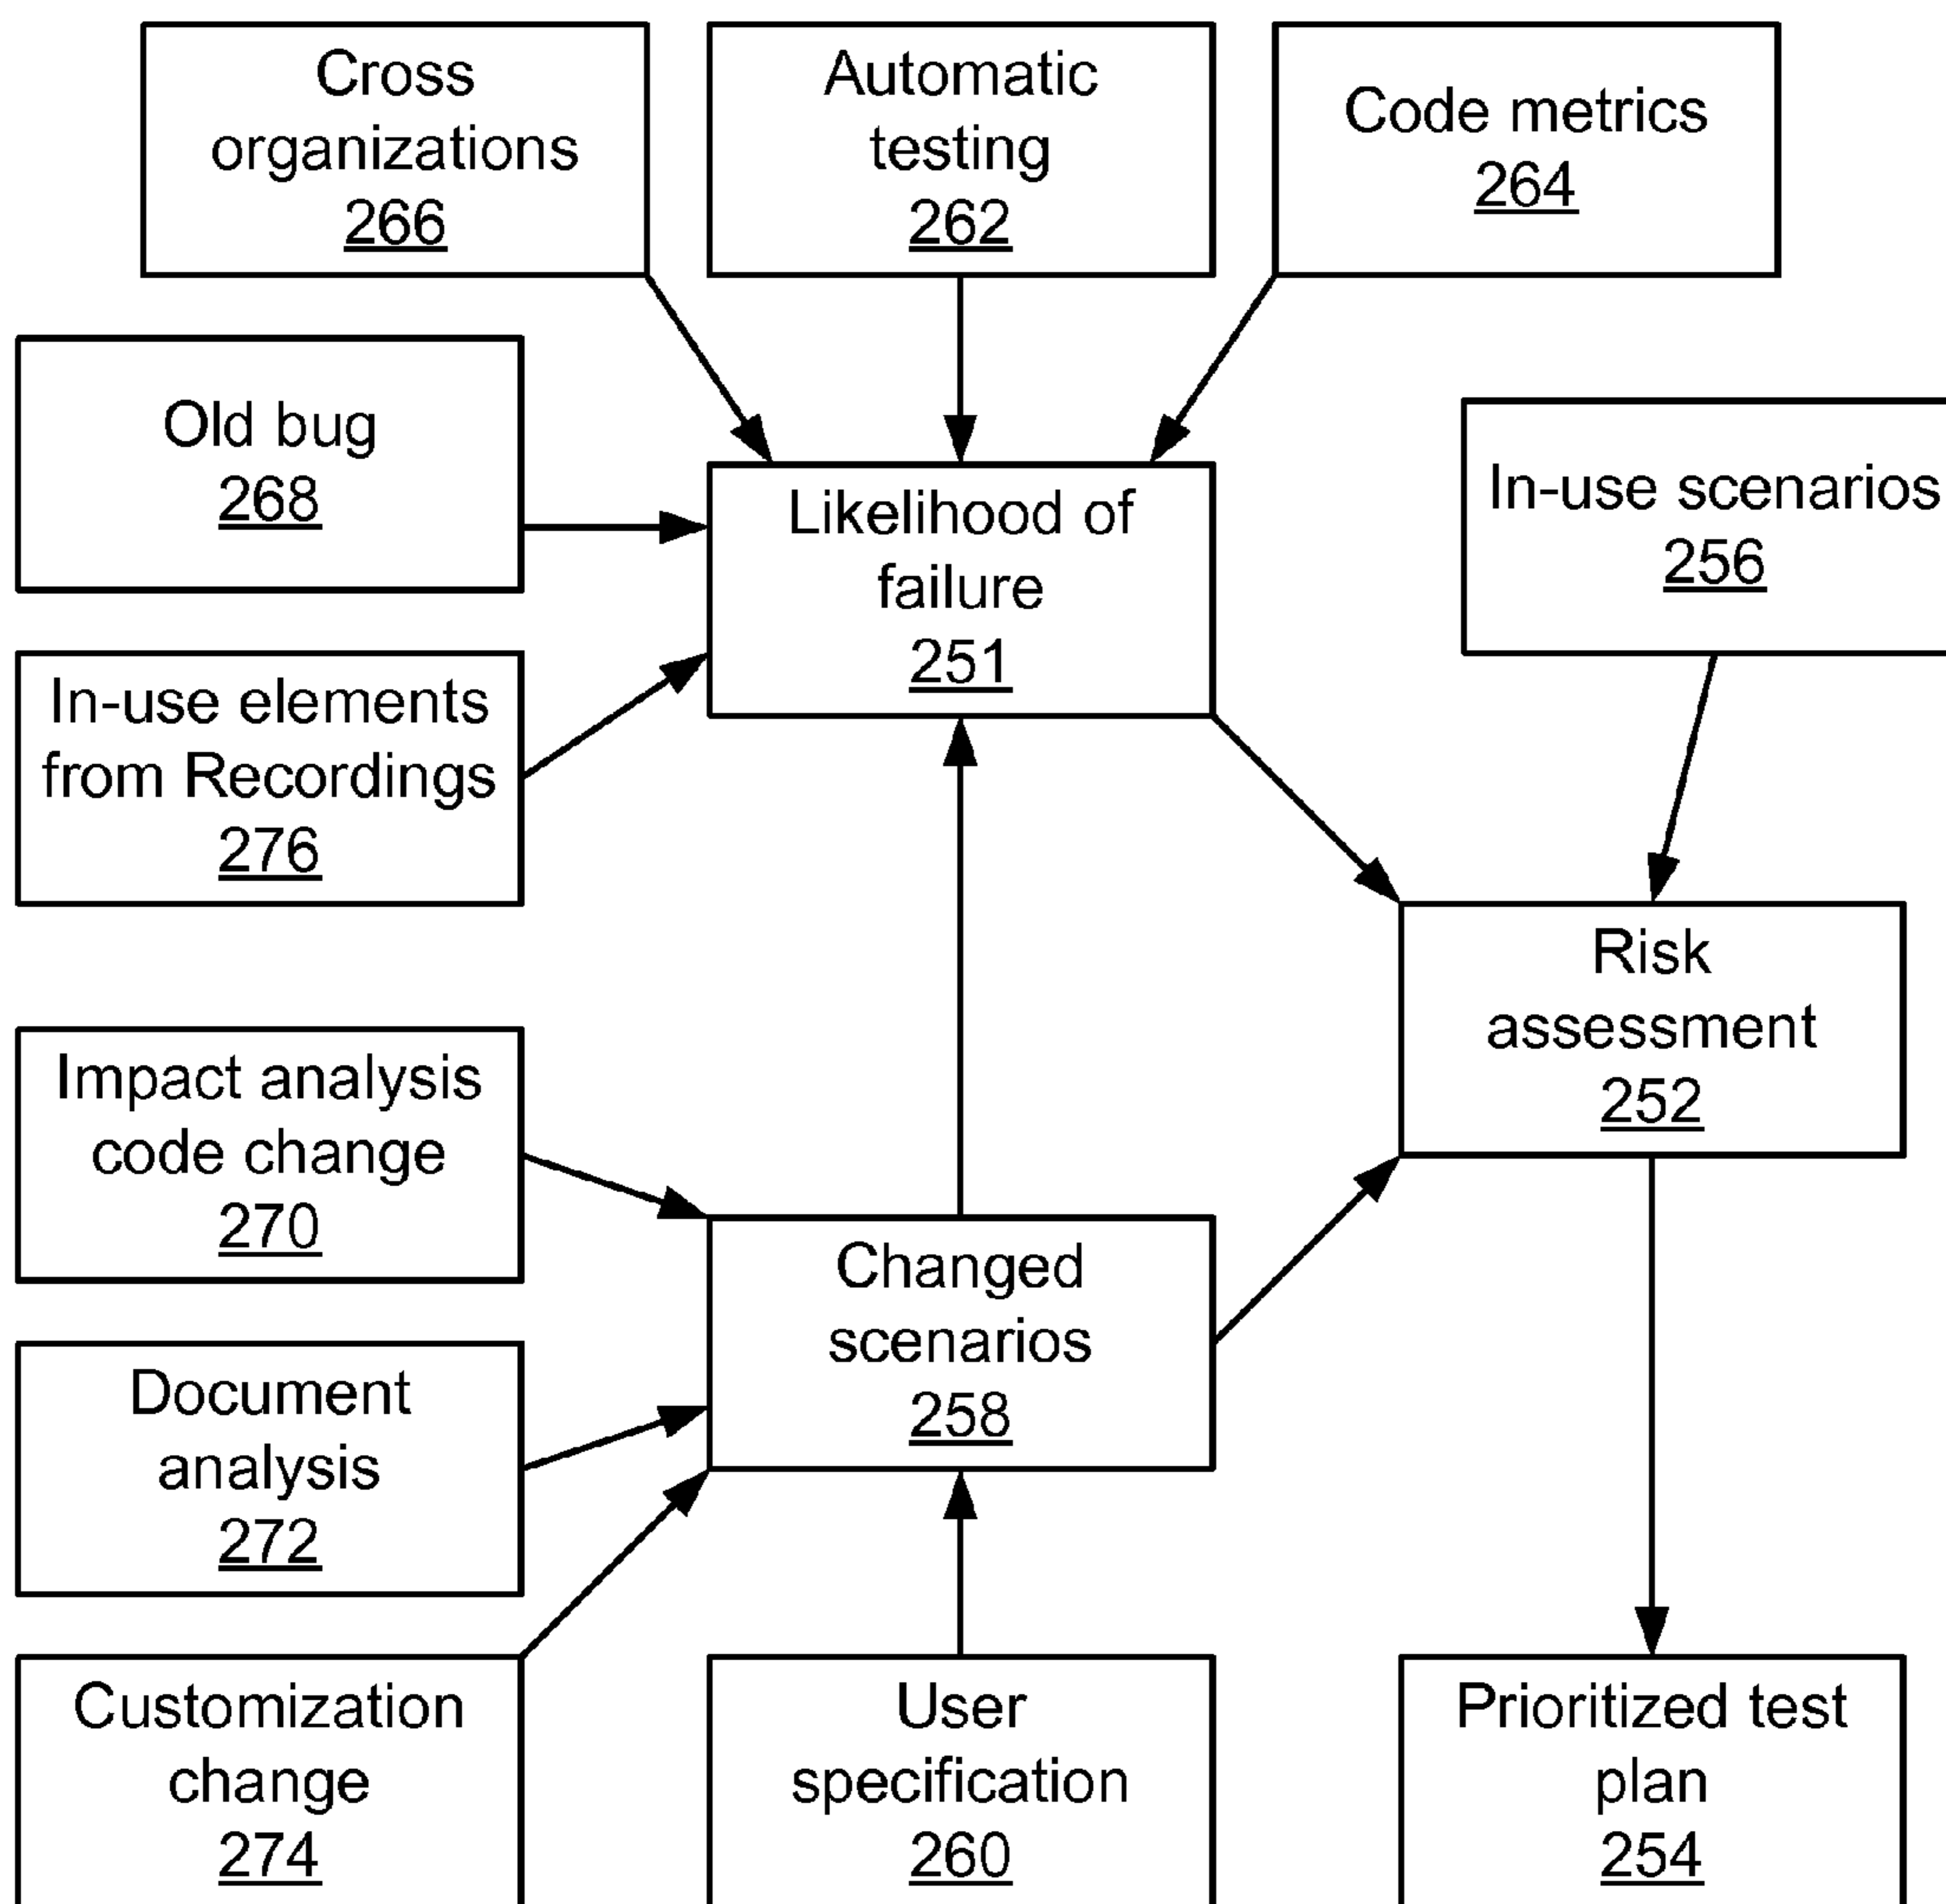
Cross organizations
266

Automatic testing
262

Code metrics
264

Old bug
268

Likelihood of failure
251

In-use scenarios
256

In-use elements from Recordings
276

Risk assessment
252

Impact analysis code change
270

Changed scenarios
258

Document analysis
272

Customization change
274

User specification
260

Prioritized test plan
254